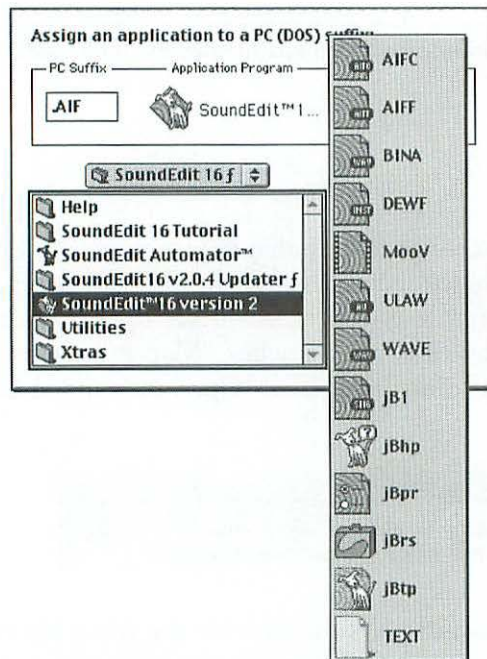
Assign an application to a PC (DOS) suffix

PC Suffix
Application Program

.AIF
SoundEdit™1...

SoundEdit 16 ƒ

Help
SoundEdit 16 Tutorial
SoundEdit Automator™
SoundEdit16 v2.0.4 Updater ƒ
SoundEdit™16 version 2
Utilities
Xtras

AIFC
AIFF
BINA
DEWF
MooV
ULAW
WAVE
jB1
jBhp
jBpr
jBrs
jBtp
TEXT